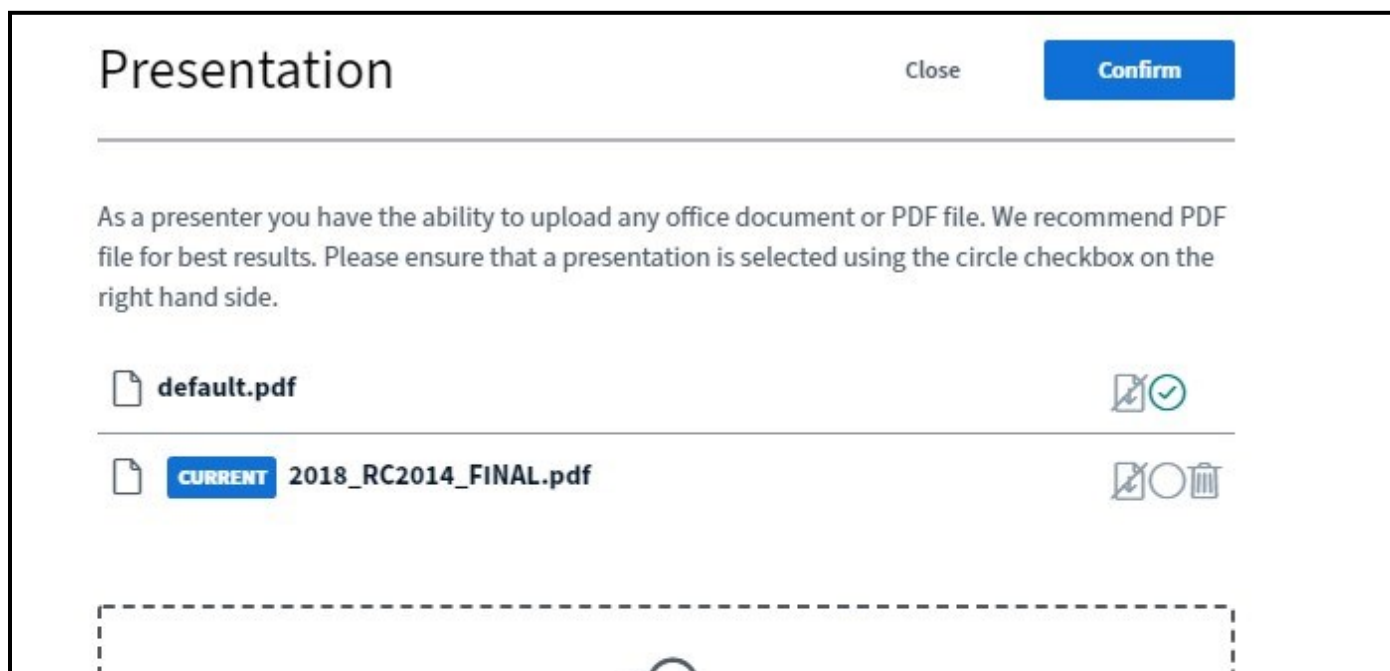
Presentation

Close

Confirm

As a presenter you have the ability to upload any office document or PDF file. We recommend PDF file for best results. Please ensure that a presentation is selected using the circle checkbox on the right hand side.

default.pdf

CURRENT 2018_RC2014_FINAL.pdf